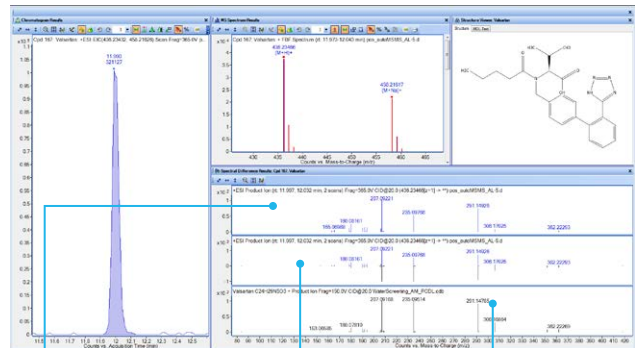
Chromatogram Results

Cpd 167: Valsartan: +ESI EIC(436.23432, 458.21626) Scan Frag=365.0V ...

x10 2

11.390
328127

11.5 11.6 11.7 11.8 11.9 12 12.1 12.2 12.3 12.4 12.5 12.6 12.7 12.8 12.9

Counts vs. Acquisition Time (min)

MS Spectrum Results

Cpd 167: Valsartan: + FBF Spectrum (rt: 11.072-12.040 min) pos_autoMSMS_AL-5.d

x10 5

436.23486
[M+H]+

458.21517
[M+Na]+

430 435 440 445 450 455 460 465

Counts vs. Mass-to-Charge (m/z)

Structure Viewer: Valsartan

Spectral Difference Results: Cpd 167: Valsartan

x10 2

+ESI Product Ion (rt: 11.907, 12.032 min, 2 scans) Frag=365.0V CID@20.0 (436.23468[z=1] -> **) pos_autoMSMS_AL-5.d

207.09221

235.08768

291.14929

306.17526

352.22263

x10 2

+ESI Product Ion (rt: 11.907, 12.032 min, 2 scans) Frag=365.0V CID@20.0 (436.23468[z=1] -> **) pos_autoMSMS_AL-5.d

207.09221

235.08768

291.14929

306.17526

352.22263

Valsartan C24 H29 N5O3 + Product Ion Frag=150.0V CID@20.0 WaterScreening_AM_PCDL.cdb

207.09168

235.08614

291.14765

306.16094

352.22263

Counts vs. Mass-to-Charge (m/z)